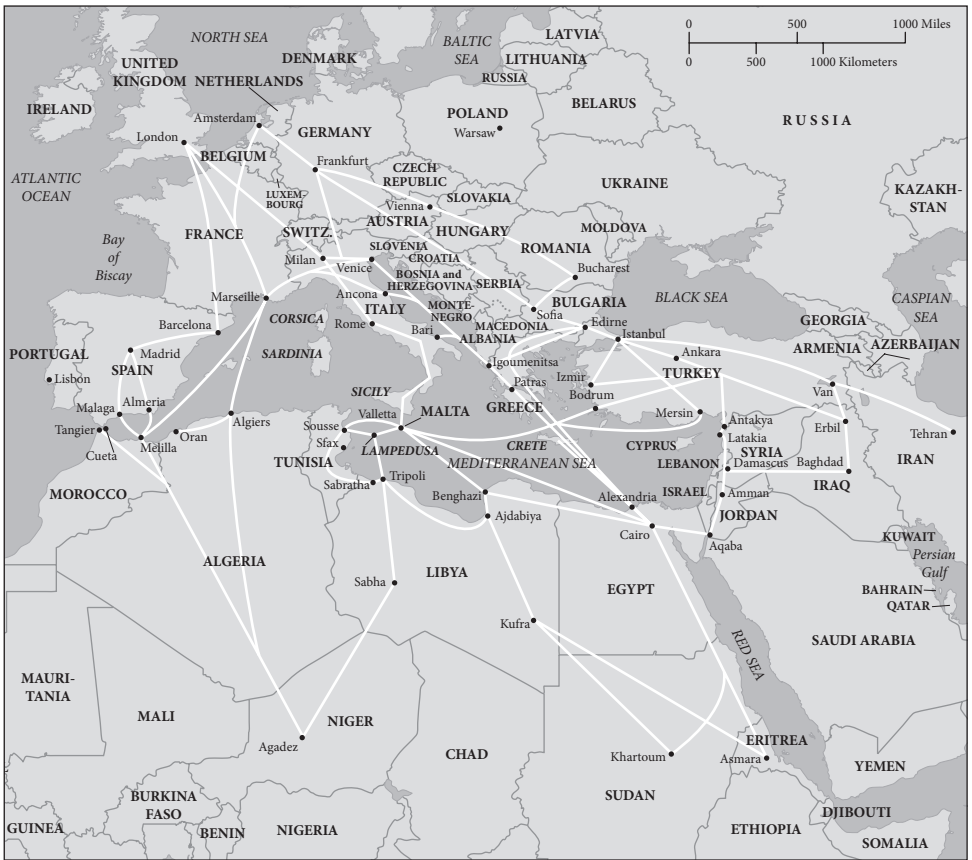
NORTH SEA
DENMARK
BALTIC SEA
LATVIA
LITHUANIA
RUSSIA
0 500 1000 Miles
0 500 1000 Kilometers
UNITED KINGDOM
NETHERLANDS
IRELAND
Amsterdam
POLAND
Warsaw
BELARUS
RUSSIA
London
BELGIUM
GERMANY
ATLANTIC OCEAN
Frankfurt
CZECH REPUBLIC
SLOVAKIA
UKRAINE
KAZAKH-STAN
LUXEM-BOURG
Vienna
AUSTRIA
HUNGARY
MOLDOVA
Bay of Biscay
FRANCE
SWITZ.
ROMANIA
Milan
Venice
SLOVENIA
CROATIA
BOSNIA and HERZEGOVINA
SERBIA
Bucharest
Marseille
Ancona
MONTE-NEGRO
BULGARIA
BLACK SEA
CASPIAN SEA
Barcelona
CORSICA
ITALY
Rome
Bari
Sofia
MACEDONIA
ALBANIA
Edirne
Istanbul
GEORGIA
PORTUGAL
Madrid
SARDINIA
Igoumenitsa
Ankara
ARMENIA
AZERBAIJAN
Lisbon
SPAIN
Izmir
TURKEY
SICILY
Patras
Van
Malaga
Almeria
Bodrum
Tangier
Cueta
Melilla
Oran
Algiers
Sousse
Valletta
MALTA
GREECE
Mersin
Antakya
Erbil
Tehran
Sfax
CRETE
CYPRUS
Latakia
SYRIA
TUNISIA
LAMPEDUSA
MEDITERRANEAN SEA
LEBANON
Damascus
Baghdad
IRAN
Sabratha
Tripoli
MOROCCO
Benghazi
Alexandria
ISRAEL
Amman
IRAQ
Ajdabiya
JORDAN
Cairo
Aqaba
KUWAIT
Persian Gulf
ALGERIA
LIBYA
Sabha
EGYPT
BAHRAIN
QATAR
Kufra
SAUDI ARABIA
RED SEA
MAURI-TANIA
MALI
NIGER
Agadez
CHAD
ERITREA
Khartoum
Asmara
YEMEN
BURKINA FASO
SUDAN
GUINEA
BENIN
NIGERIA
ETHIOPIA
DJIBOUTI
SOMALIA